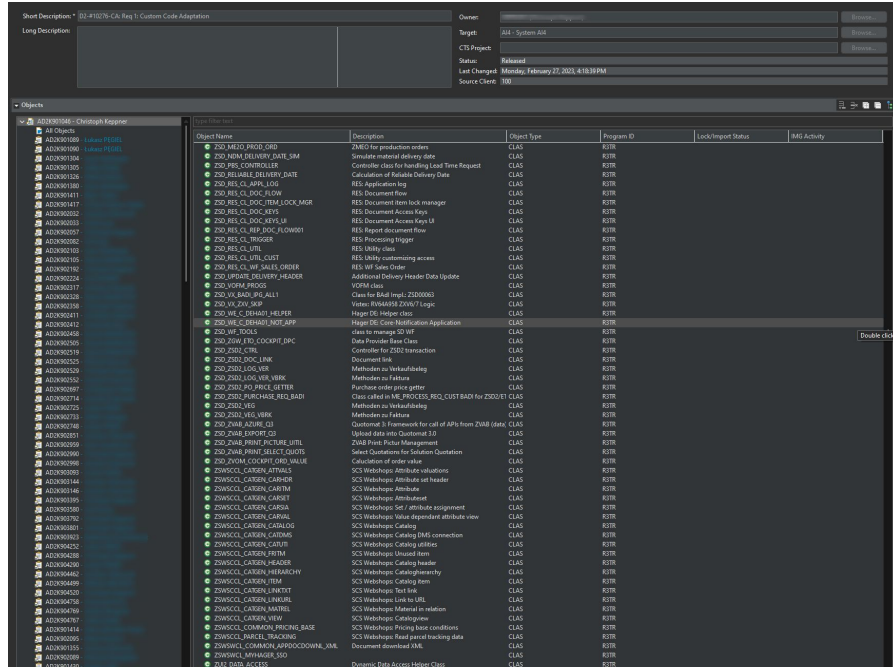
Short Description: * D2-#10276-CA: Req 1: Custom Code Adaptation
Long Description:

Owner: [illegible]
Target: AI4 - System AI4
CTS Project:
Status: Released
Last Changed: Monday, February 27, 2023, 4:18:39 PM
Source Client: 100

Browse...
Browse...
Browse...

Objects

AD2K901046 - Christoph Keppner
All Objects
AD2K901089 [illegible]
AD2K901090 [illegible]
AD2K901304
AD2K901305
AD2K901326
AD2K901380
AD2K901411
AD2K901417
AD2K902032
AD2K902033
AD2K902057
AD2K902082
AD2K902103
AD2K902105
AD2K902192
AD2K902224
AD2K902317
AD2K902328
AD2K902358
AD2K902411
AD2K902412
AD2K902458
AD2K902505
AD2K902519
AD2K902525
AD2K902529
AD2K902552
AD2K902697
AD2K902714
AD2K902725
AD2K902733
AD2K902748
AD2K902851
AD2K902959
AD2K902990
AD2K902998
AD2K903093
AD2K903144
AD2K903146
AD2K903395
AD2K903580
AD2K903792
AD2K903801
AD2K903923
AD2K904252
AD2K904288
AD2K904290
AD2K904462
AD2K904499
AD2K904520
AD2K904758
AD2K904769
AD2K904767
AD2K901414
AD2K902095
AD2K901355
AD2K902089
AD2K901400

type filter text

| Object Name | Description | Object Type | Program ID | Lock/Import Status | IMG Activity |
|---|---|---|---|---|---|
| ZSD_MEZO_PROD_ORD | ZMEDO for production orders | CLAS | R3TR | | |
| ZSD_NDM_DELIVERY_DATE_SIM | Simulate material delivery date | CLAS | R3TR | | |
| ZSD_PBS_CONTROLLER | Controller class for handling Lead Time Request | CLAS | R3TR | | |
| ZSD_RELIABLE_DELIVERY_DATE | Calculation of Reliable Delivery Date | CLAS | R3TR | | |
| ZSD_RES_CL_APPL_LOG | RES: Application log | CLAS | R3TR | | |
| ZSD_RES_CL_DOC_FLOW | RES: Document flow | CLAS | R3TR | | |
| ZSD_RES_CL_DOC_ITEM_LOCK_MGR | RES: Document item lock manager | CLAS | R3TR | | |
| ZSD_RES_CL_DOC_KEYS | RES: Document Access Keys | CLAS | R3TR | | |
| ZSD_RES_CL_DOC_KEYS_UI | RES: Document Access Keys UI | CLAS | R3TR | | |
| ZSD_RES_CL_REP_DOC_FLOW001 | RES: Report document flow | CLAS | R3TR | | |
| ZSD_RES_CL_TRIGGER | RES: Processing trigger | CLAS | R3TR | | |
| ZSD_RES_CL_UTIL | RES: Utility class | CLAS | R3TR | | |
| ZSD_RES_CL_UTIL_CUST | RES: Utility customizing access | CLAS | R3TR | | |
| ZSD_RES_CL_WF_SALES_ORDER | RES: WF Sales Order | CLAS | R3TR | | |
| ZSD_UPDATE_DELIVERY_HEADER | Additional Delivery Header Data Update | CLAS | R3TR | | |
| ZSD_VOFM_PROGS | VOFM class | CLAS | R3TR | | |
| ZSD_VX_BADI_IPG_ALL1 | Class for BAdI Impl.: ZSD00063 | CLAS | R3TR | | |
| ZSD_VX_ZXV_SKIP | Vistex: RV64A958 ZXV6/7 Logic | CLAS | R3TR | | |
| ZSD_WE_C_DEHA01_HELPER | Hager DE: Helper class | CLAS | R3TR | | |
| ZSD_WE_C_DEHA01_NOT_APP | Hager DE: Core-Notification Application | CLAS | R3TR | | |
| ZSD_WF_TOOLS | class to manage SD WF | CLAS | R3TR | | |
| ZSD_ZGW_ETO_COCKPIT_DPC | Data Provider Base Class | CLAS | R3TR | | |
| ZSD_ZSD2_CTRL | Controller for ZSD2 transaction | CLAS | R3TR | | |
| ZSD_ZSD2_DOC_LINK | Document link | CLAS | R3TR | | |
| ZSD_ZSD2_LOG_VER | Methoden zu Verkaufsbeleg | CLAS | R3TR | | |
| ZSD_ZSD2_LOG_VER_VBRK | Methoden zu Faktura | CLAS | R3TR | | |
| ZSD_ZSD2_PO_PRICE_GETTER | Purchase order price getter | CLAS | R3TR | | |
| ZSD_ZSD2_PURCHASE_REQ_BADI | Class called in ME_PROCESS_REQ_CUST BADI for ZSD2/E1 | CLAS | R3TR | | |
| ZSD_ZSD2_VEG | Methoden zu Verkaufsbeleg | CLAS | R3TR | | |
| ZSD_ZSD2_VEG_VBRK | Methoden zu Faktura | CLAS | R3TR | | |
| ZSD_ZVAB_AZURE_Q3 | Quotomat 3: Framework for call of APIs from ZVAB (data) | CLAS | R3TR | | |
| ZSD_ZVAB_EXPORT_Q3 | Upload data into Quotomat 3.0 | CLAS | R3TR | | |
| ZSD_ZVAB_PRINT_PICTURE_UITL | ZVAB Print: Pictur Management | CLAS | R3TR | | |
| ZSD_ZVAB_PRINT_SELECT_QUOTS | Select Quotations for Solution Quotation | CLAS | R3TR | | |
| ZSD_ZVOM_COCKPIT_ORD_VALUE | Caluclation of order value | CLAS | R3TR | | |
| ZSWSCCL_CATGEN_ATTVALS | SCS Webshops: Attribute valuations | CLAS | R3TR | | |
| ZSWSCCL_CATGEN_CARHDR | SCS Webshops: Attribute set header | CLAS | R3TR | | |
| ZSWSCCL_CATGEN_CARITM | SCS Webshops: Attribute | CLAS | R3TR | | |
| ZSWSCCL_CATGEN_CARSET | SCS Webshops: Attributeset | CLAS | R3TR | | |
| ZSWSCCL_CATGEN_CARSIA | SCS Webshops: Set / attribute assignment | CLAS | R3TR | | |
| ZSWSCCL_CATGEN_CARVAL | SCS Webshops: Value dependant attribute view | CLAS | R3TR | | |
| ZSWSCCL_CATGEN_CATALOG | SCS Webshops: Catalog | CLAS | R3TR | | |
| ZSWSCCL_CATGEN_CATDMS | SCS Webshops: Catalog DMS connection | CLAS | R3TR | | |
| ZSWSCCL_CATGEN_CATUTI | SCS Webshops: Catalog utilities | CLAS | R3TR | | |
| ZSWSCCL_CATGEN_FRITM | SCS Webshops: Unused item | CLAS | R3TR | | |
| ZSWSCCL_CATGEN_HEADER | SCS Webshops: Catalog header | CLAS | R3TR | | |
| ZSWSCCL_CATGEN_HIERARCHY | SCS Webshops: Cataloghierarchy | CLAS | R3TR | | |
| ZSWSCCL_CATGEN_ITEM | SCS Webshops: Catalog item | CLAS | R3TR | | |
| ZSWSCCL_CATGEN_LINKTXT | SCS Webshops: Text link | CLAS | R3TR | | |
| ZSWSCCL_CATGEN_LINKURL | SCS Webshops: Link to URL | CLAS | R3TR | | |
| ZSWSCCL_CATGEN_MATREL | SCS Webshops: Material in relation | CLAS | R3TR | | |
| ZSWSCCL_CATGEN_VIEW | SCS Webshops: Catalogview | CLAS | R3TR | | |
| ZSWSCCL_COMMON_PRICING_BASE | SCS Webshops: Pricing base conditions | CLAS | R3TR | | |
| ZSWSCCL_PARCEL_TRACKING | SCS Webshops: Read parcel tracking data | CLAS | R3TR | | |
| ZSWSCCL_COMMON_APPDOCDOWNL_XML | Document download XML | CLAS | R3TR | | |
| ZSWSCCL_MYHAGER_SSO | | CLAS | R3TR | | |
| ZUI2_DATA_ACCESS | Dynamic Data Access Helper Class | CLAS | R3TR | | |

Double click